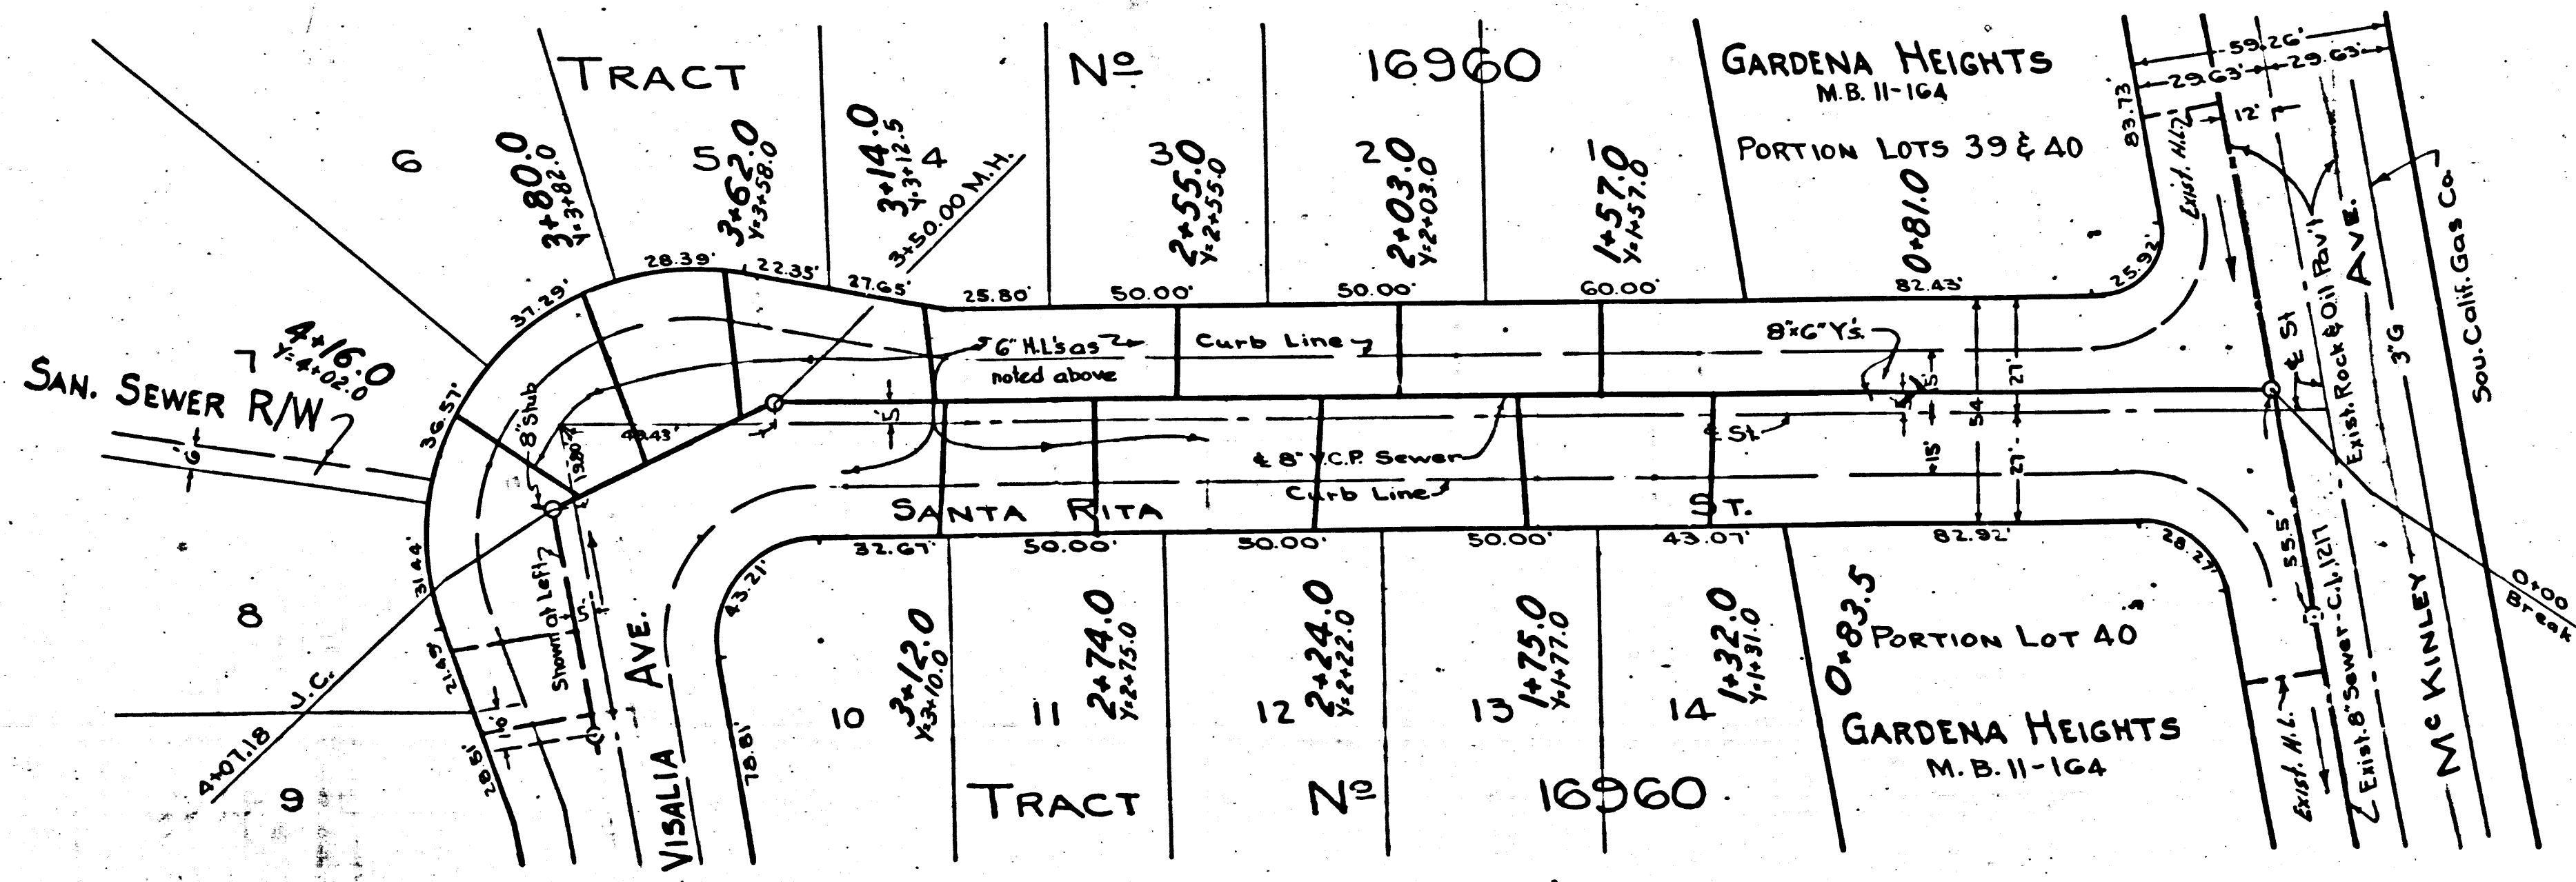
TRACT No 16960

GARDENA HEIGHTS
M.B. 11-164

PORTION LOTS 39 & 40

59.26'
29.63' 29.63'
12'
83.73

6
3+80.0
Y=3+82.0
5
3+62.0
Y=3+58.0
3+14.0
Y=3+12.5
4
3+50.00 M.H.
3
2+55.0
Y=2+55.0
2
2+03.0
Y=2+03.0
1
1+57.0
Y=1+57.0
0+81.0

28.39' 22.35' 27.65' 25.80' 50.00' 50.00' 60.00' 82.43' 25.92'

37.29'
7
4+16.0
Y=4+02.0

SAN. SEWER R/W
6"

6" H.L.'s as noted above
Curb Line
8"x6" Y's.
Exist. H.L.
Exist. Rock & Oil Pav't
℄ St
AVE.
3' G
Sou. Calif. Gas Co.

36.57'
8" Stub
48.43'
12.80'
5'
5'
℄ St.
27'
54'
27'
15'
℄ 8" V.C.P. Sewer
Curb Line

SANTA RITA ST.

31.44'
Shown at Left
5'
32.67' 50.00' 50.00' 50.00' 43.07' 82.92' 28.27'
55.5'
0+00 Break

8
43.21'
3+12.0
Y=3+10.0
2+74.0
Y=2+75.0
2+24.0
Y=2+22.0
1+75.0
Y=1+77.0
1+32.0
Y=1+31.0
0+83.5
PORTION LOT 40

21.49'
16'
J.C.
4+07.18
VISALIA AVE.
78.81'
10 11 12 13 14
GARDENA HEIGHTS
M.B. 11-164
Exist. H.L.
Exist. 8" Sewer C.I. 1217
Mc KINLEY

9
28.81'

TRACT No 16960.